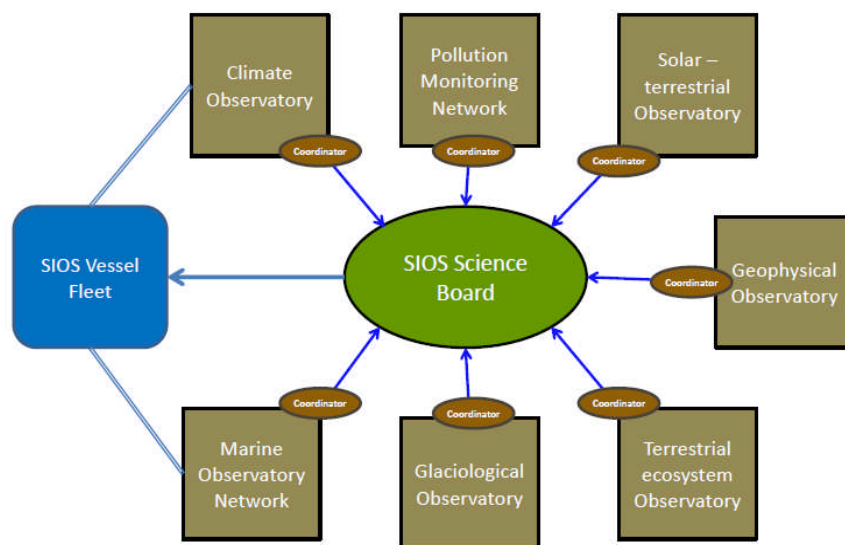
Climate Observatory

Coordinator

Pollution Monitoring Network

Coordinator

Solar – terrestrial Observatory

Coordinator

SIOS Vessel Fleet

SIOS Science Board

Coordinator

Geophysical Observatory

Coordinator

Marine Observatory Network

Coordinator

Glaciological Observatory

Coordinator

Terrestrial ecosystem Observatory